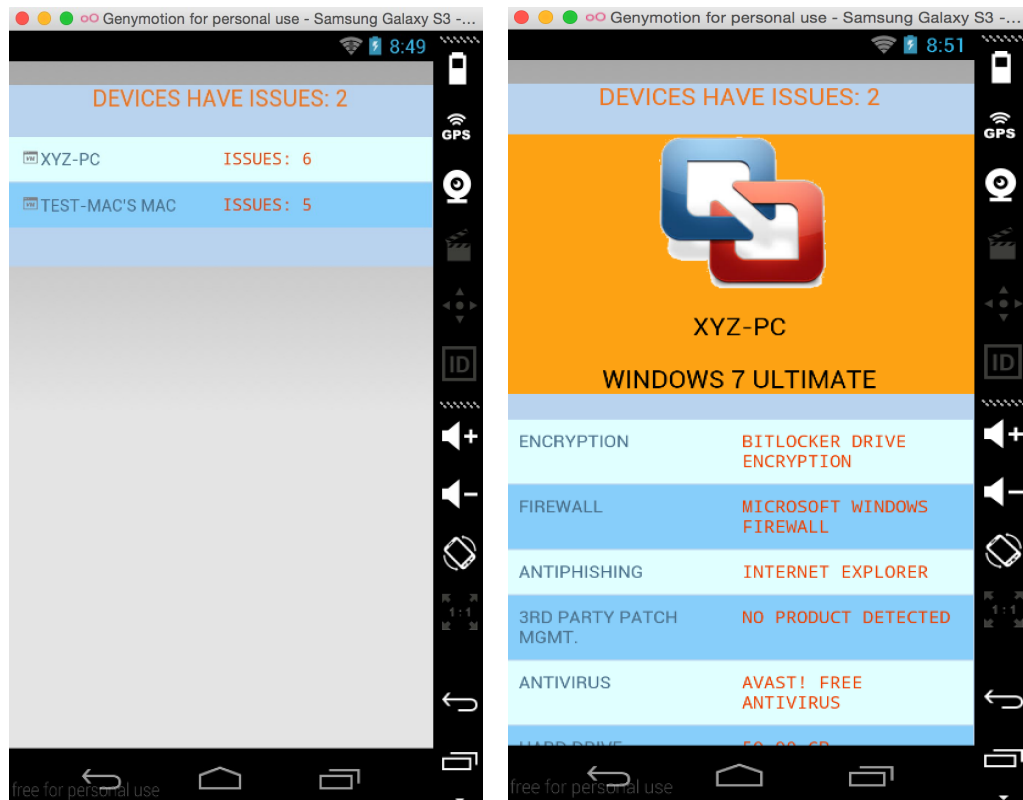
Genymotion for personal use - Samsung Galaxy S3 -...

8:49

GPS

ID

1:1

DEVICES HAVE ISSUES: 2

XYZ-PC ISSUES: 6

TEST-MAC'S MAC ISSUES: 5

free for personal use

Genymotion for personal use - Samsung Galaxy S3 -...

8:51

GPS

ID

1:1

DEVICES HAVE ISSUES: 2

XYZ-PC

WINDOWS 7 ULTIMATE

| | |
|---|---|
| ENCRYPTION | BITLOCKER DRIVE ENCRYPTION |
| FIREWALL | MICROSOFT WINDOWS FIREWALL |
| ANTIPHISHING | INTERNET EXPLORER |
| 3RD PARTY PATCH MGMT. | NO PRODUCT DETECTED |
| ANTIVIRUS | AVAST! FREE ANTIVIRUS |
| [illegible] | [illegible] |

free for personal use